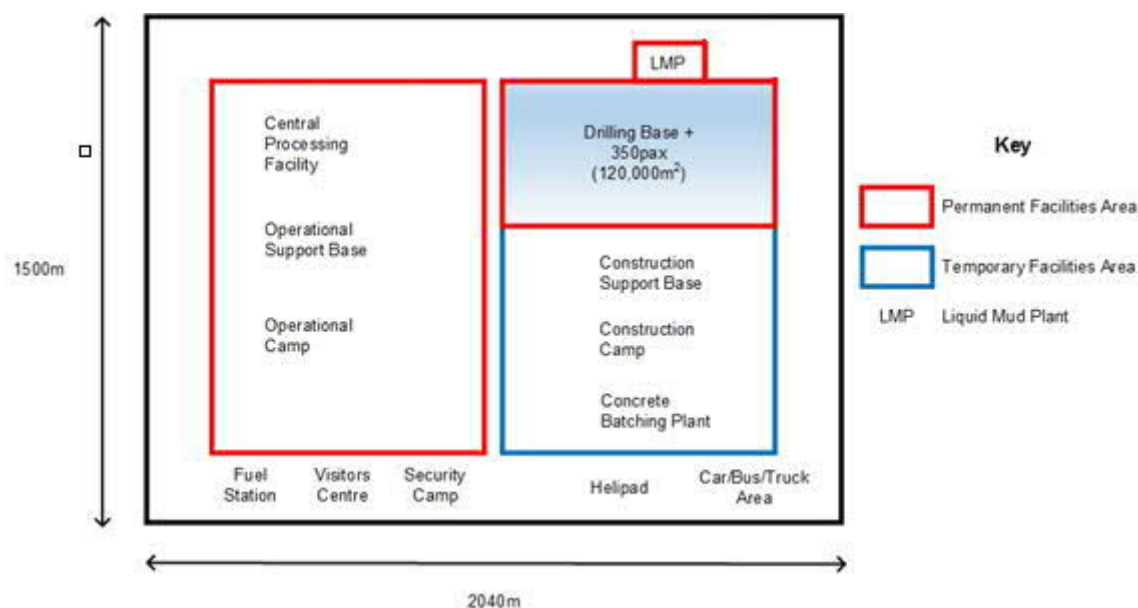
LMP

Central Processing Facility

Operational Support Base

Operational Camp

Drilling Base + 350pax (120,000m$^2$)

Construction Support Base

Construction Camp

Concrete Batching Plant

Fuel Station

Visitors Centre

Security Camp

Helipad

Car/Bus/Truck Area

1500m

2040m

Key

Permanent Facilities Area

Temporary Facilities Area

LMP Liquid Mud Plant